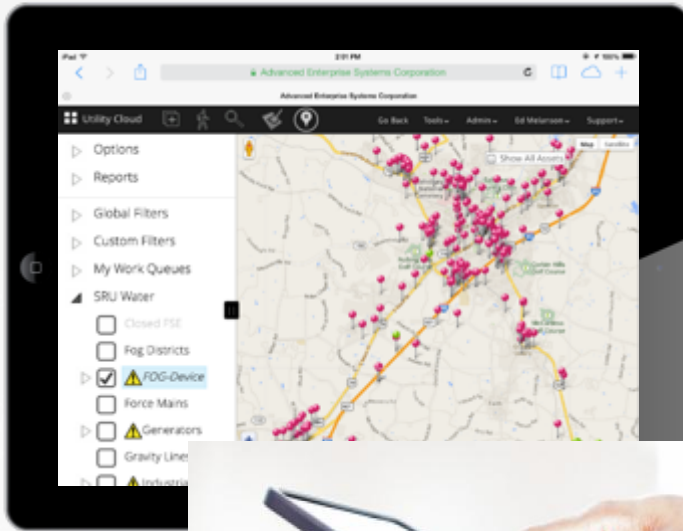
iPad
3:01 PM
100%
Advanced Enterprise Systems Corporation
Advanced Enterprise Systems Corporation
Utility Cloud
Go Back
Tools
Admin
Ed Melanson
Support
Options
Reports
Global Filters
Custom Filters
My Work Queues
SRU Water
Closed FSE
Fog Districts
FOG-Device
Force Mains
Generators
Gravity Lines
Industrial
Show All Assets
Map
Satellite